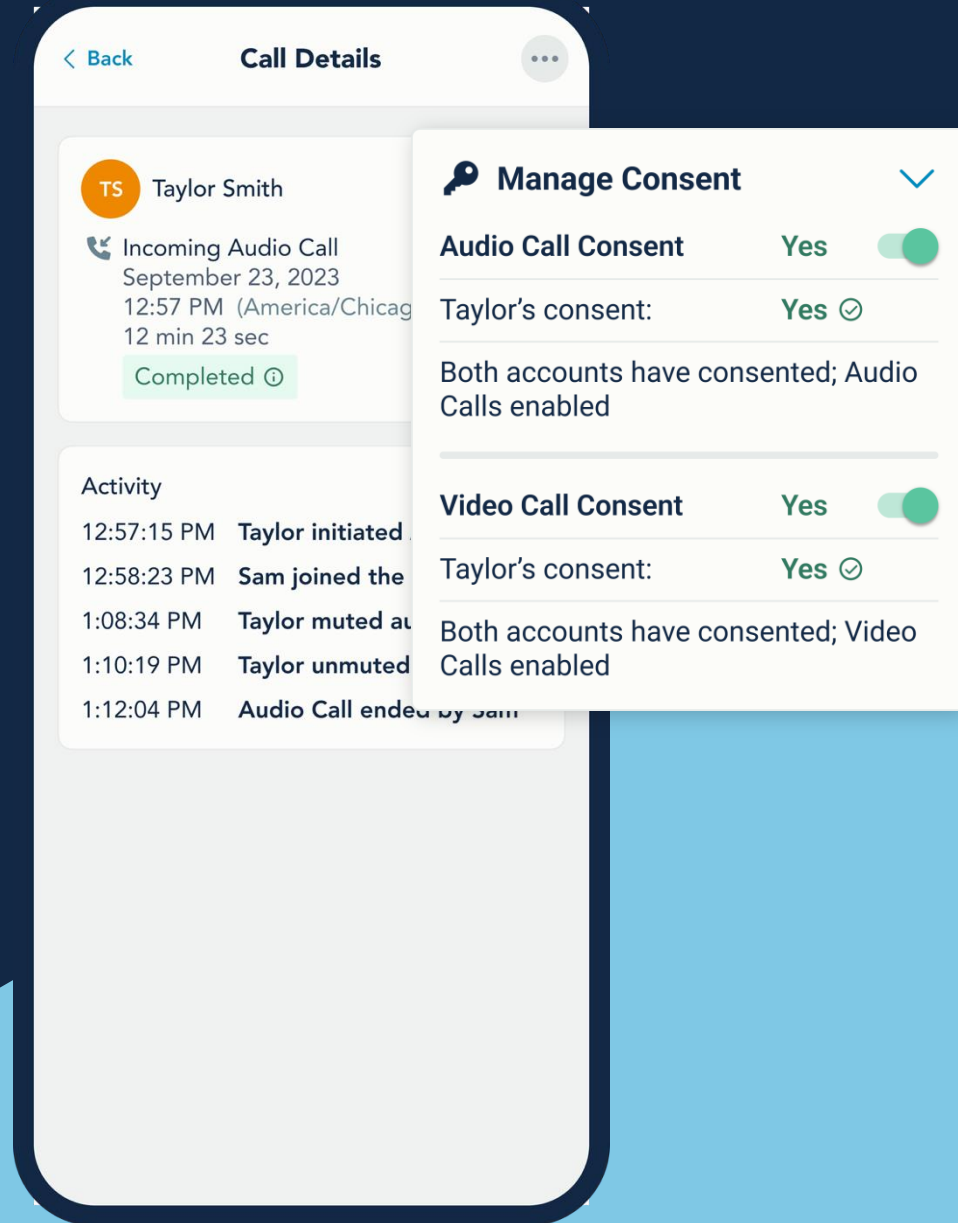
< Back

Call Details

TS Taylor Smith

Incoming Audio Call
September 23, 2023
12:57 PM (America/Chicag
12 min 23 sec

Completed ⓘ

Activity

12:57:15 PM Taylor initiated
12:58:23 PM Sam joined the
1:08:34 PM Taylor muted au
1:10:19 PM Taylor unmuted
1:12:04 PM Audio Call ended by Sam

Manage Consent

Audio Call Consent Yes

Taylor's consent: Yes

Both accounts have consented; Audio Calls enabled

Video Call Consent Yes

Taylor's consent: Yes

Both accounts have consented; Video Calls enabled